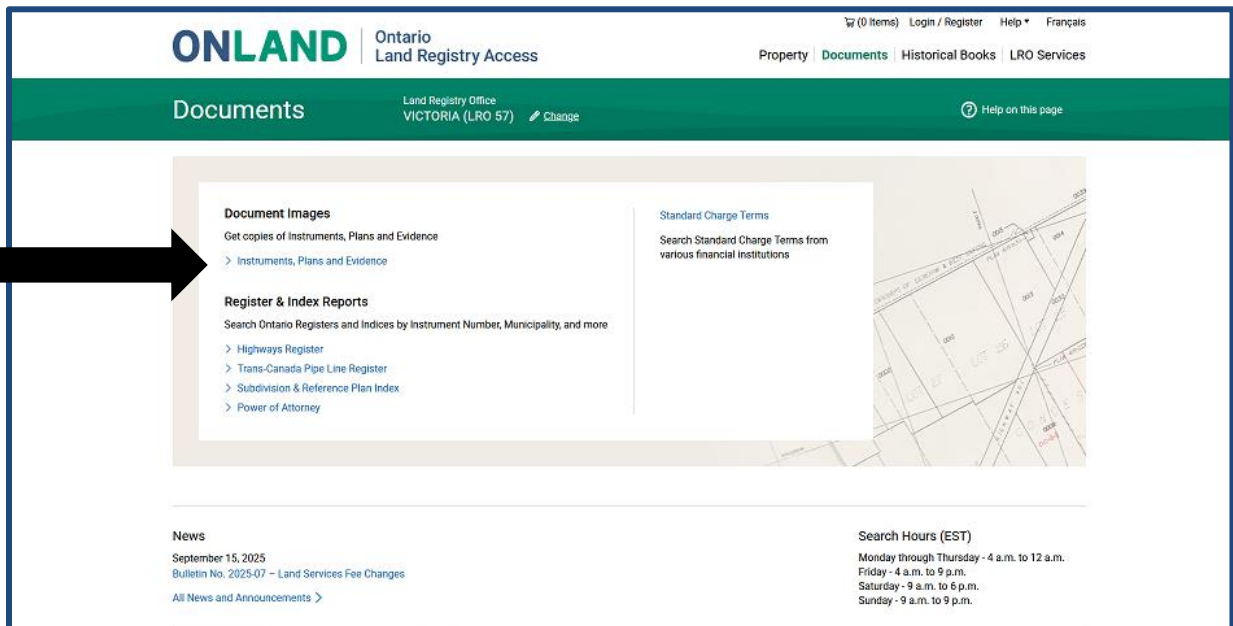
ONLAND | Ontario Land Registry Access

(0 Items) Login / Register Help ▾ Français

Property | Documents | Historical Books | LRO Services

Documents

Land Registry Office
VICTORIA (LRO 57) Change

Help on this page

Document Images

Get copies of Instruments, Plans and Evidence

> Instruments, Plans and Evidence

Register & Index Reports

Search Ontario Registers and Indices by Instrument Number, Municipality, and more

> Highways Register
> Trans-Canada Pipe Line Register
> Subdivision & Reference Plan Index
> Power of Attorney

Standard Charge Terms

Search Standard Charge Terms from various financial institutions

News

September 15, 2025
Bulletin No. 2025-07 – Land Services Fee Changes

All News and Announcements >

Search Hours (EST)

Monday through Thursday - 4 a.m. to 12 a.m.
Friday - 4 a.m. to 9 p.m.
Saturday - 9 a.m. to 6 p.m.
Sunday - 9 a.m. to 9 p.m.